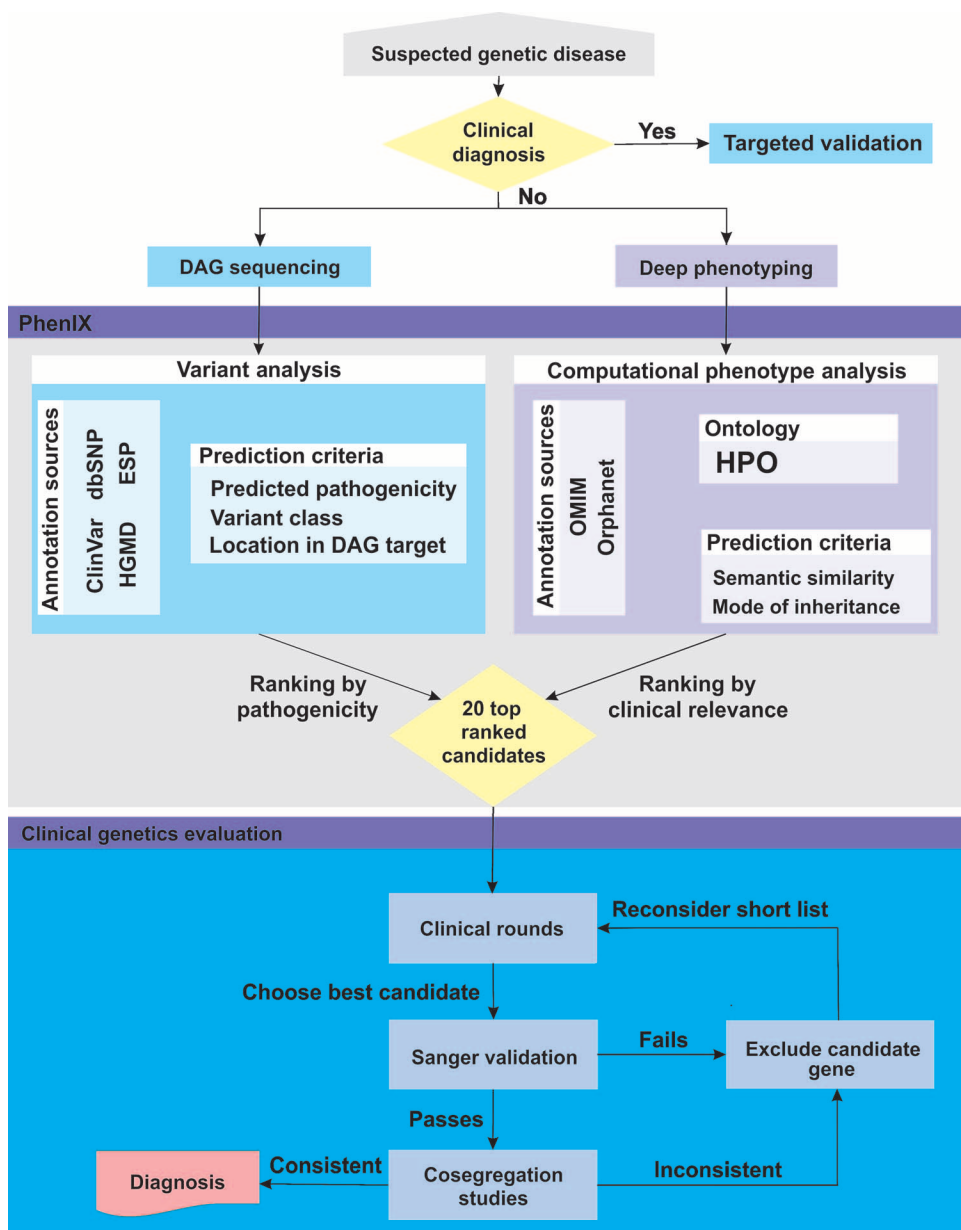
Suspected genetic disease

Clinical diagnosis

Yes

Targeted validation

No

DAG sequencing

Deep phenotyping

PhenIX

Variant analysis

Annotation sources

ClinVar

dbSNP

HGMD

ESP

Prediction criteria

Predicted pathogenicity

Variant class

Location in DAG target

Computational phenotype analysis

Annotation sources

OMIM

Orphanet

Ontology

HPO

Prediction criteria

Semantic similarity

Mode of inheritance

Ranking by pathogenicity

20 top ranked candidates

Ranking by clinical relevance

Clinical genetics evaluation

Clinical rounds

Reconsider short list

Choose best candidate

Sanger validation

Fails

Exclude candidate gene

Passes

Diagnosis

Consistent

Cosegregation studies

Inconsistent